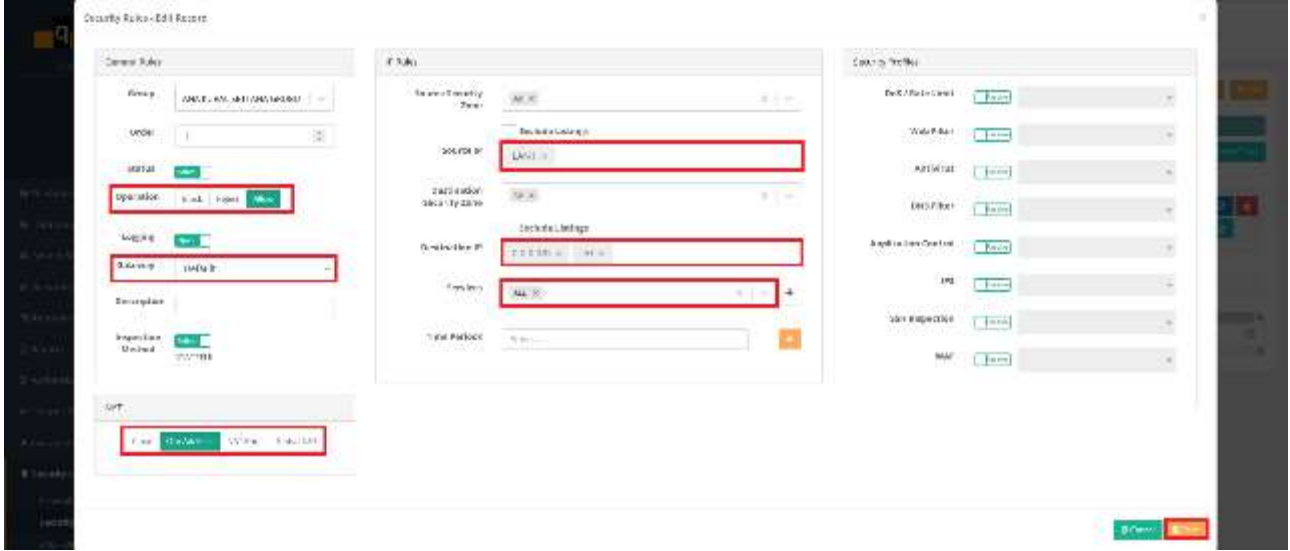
Security Rules - Edit Record

General Rules

Group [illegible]

Order 1

Status

Operation Block Reject Allow

Logging

Gateway Default

Description

Inspection Method

NAT

None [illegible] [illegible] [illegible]

IP Rules

Source Security Zone All

Exclude Listings

Source IP LAN1

Destination Security Zone All

Exclude Listings

Destination IP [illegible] All

Services ALL

Time Periods

Security Profiles

DoS / Rate Limit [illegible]

Web Filter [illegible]

Antivirus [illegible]

DNS Filter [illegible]

Application Control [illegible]

IPS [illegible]

SSL Inspection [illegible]

WAF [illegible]

Cancel Save